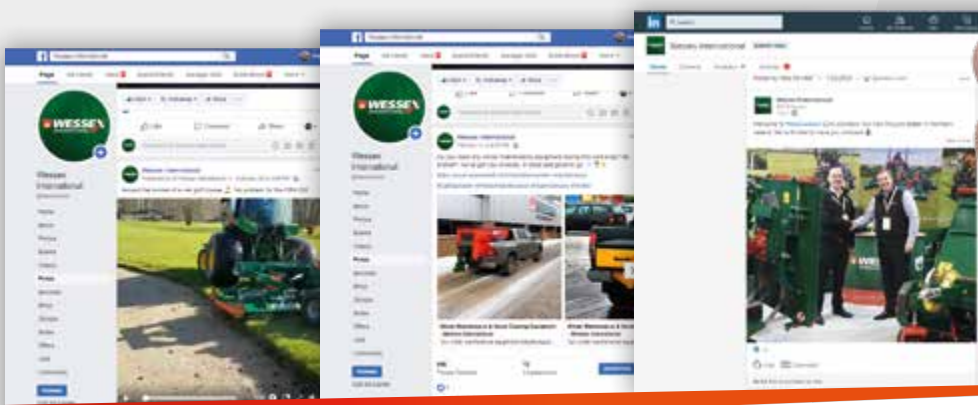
Wessex International

Page

WESSEX

Wessex International

Home
About
Photos
Events
Videos
Posts

Like
Comment
Share

WESSEX

Wessex International

Home
About
Photos
Events
Videos
Posts

Wessex International

Wessex International

Wessex International